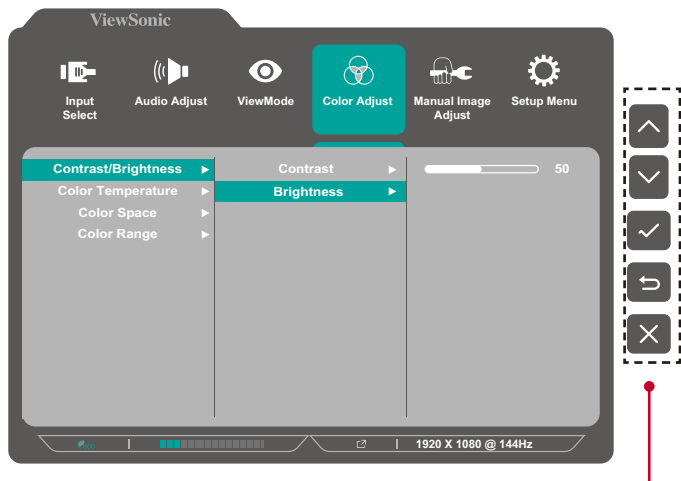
ViewSonic

Input Select
Audio Adjust
ViewMode
Color Adjust
Manual Image Adjust
Setup Menu

Contrast/Brightness ▶
Color Temperature ▶
Color Space ▶
Color Range ▶

Contrast ▶
Brightness ▶

50

1920 X 1080 @ 144Hz